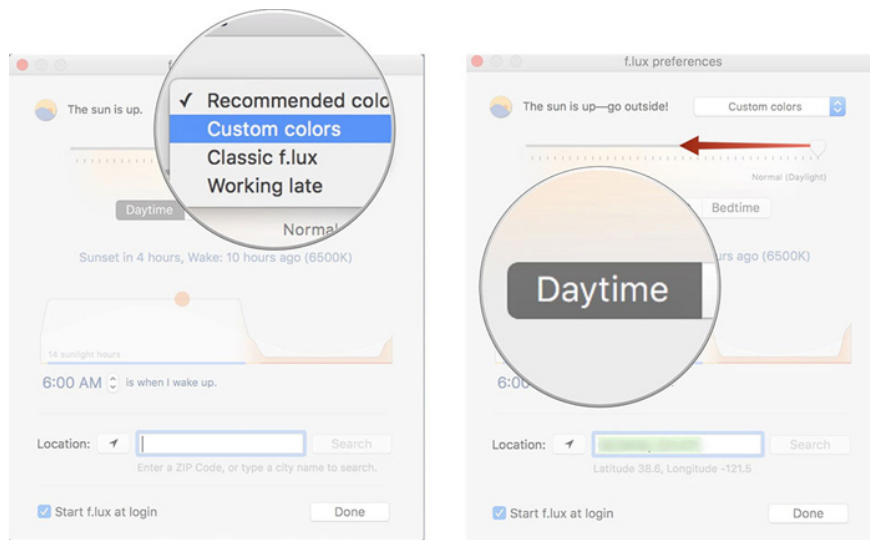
The sun is up.

✓ Recommended colo
Custom colors
Classic f.lux
Working late

Daytime

Normal

Sunset in 4 hours, Wake: 10 hours ago (6500K)

14 sunlight hours

6:00 AM is when I wake up.

Location:

Search

Enter a ZIP Code, or type a city name to search.

Start f.lux at login

Done

f.lux preferences

The sun is up—go outside!

Custom colors

Normal (Daylight)

Bedtime

Daytime

urs ago (6500K)

6:0

Location:

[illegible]

Search

Latitude 38.6, Longitude -121.5

Start f.lux at login

Done